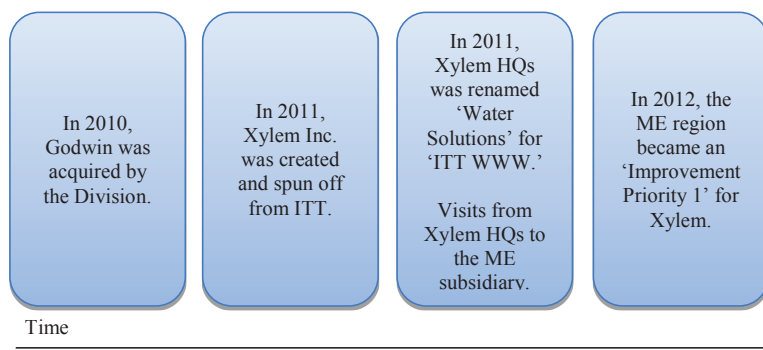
In 2010, Godwin was acquired by the Division.

In 2011, Xylem Inc. was created and spun off from ITT.

In 2011, Xylem HQs was renamed 'Water Solutions' for 'ITT WWW.'

Visits from Xylem HQs to the ME subsidiary.

In 2012, the ME region became an 'Improvement Priority 1' for Xylem.

Time